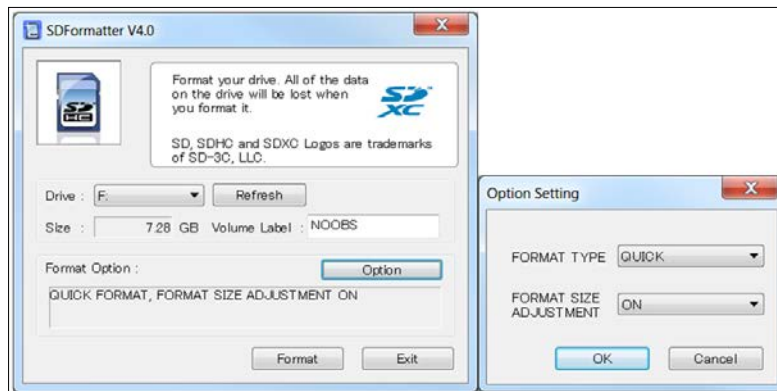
SDFormatter V4.0

Format your drive. All of the data on the drive will be lost when you format it.

SD XC

SD, SDHC and SDXC Logos are trademarks of SD-3C, LLC.

Drive : F: Refresh

Size : 7.28 GB Volume Label : NOOBS

Format Option : Option

QUICK FORMAT, FORMAT SIZE ADJUSTMENT ON

Format Exit

Option Setting

FORMAT TYPE QUICK

FORMAT SIZE ADJUSTMENT ON

OK Cancel